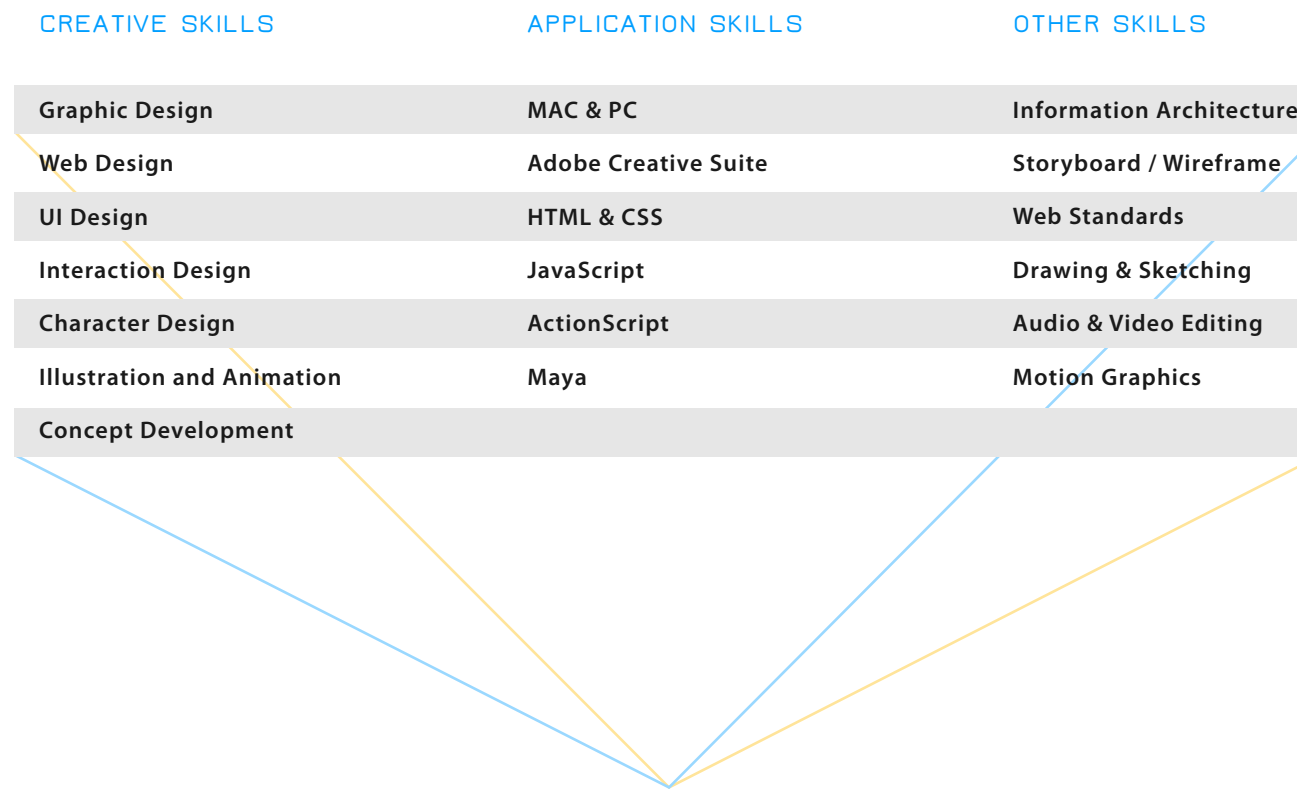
CREATIVE SKILLS

Graphic Design
Web Design
UI Design
Interaction Design
Character Design
Illustration and Animation
Concept Development

APPLICATION SKILLS

MAC & PC
Adobe Creative Suite
HTML & CSS
JavaScript
ActionScript
Maya

OTHER SKILLS

Information Architecture
Storyboard / Wireframe
Web Standards
Drawing & Sketching
Audio & Video Editing
Motion Graphics